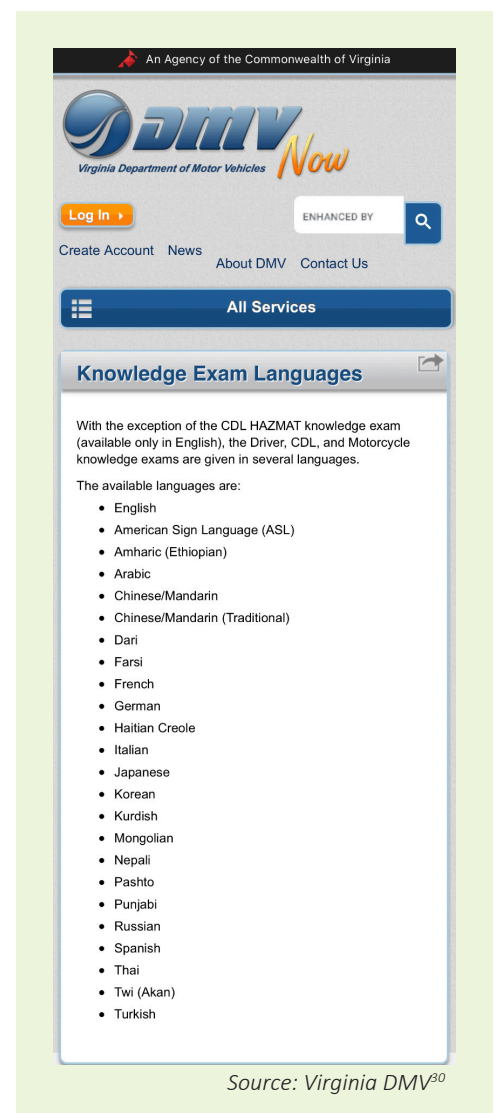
An Agency of the Commonwealth of Virginia

DMV Now

Virginia Department of Motor Vehicles

Log In ▸

ENHANCED BY

Create Account News About DMV Contact Us

All Services

Knowledge Exam Languages

With the exception of the CDL HAZMAT knowledge exam (available only in English), the Driver, CDL, and Motorcycle knowledge exams are given in several languages.

The available languages are:

- English
- American Sign Language (ASL)
- Amharic (Ethiopian)
- Arabic
- Chinese/Mandarin
- Chinese/Mandarin (Traditional)
- Dari
- Farsi
- French
- German
- Haitian Creole
- Italian
- Japanese
- Korean
- Kurdish
- Mongolian
- Nepali
- Pashto
- Punjabi
- Russian
- Spanish
- Thai
- Twi (Akan)
- Turkish

Source: Virginia DMV$^{30}$